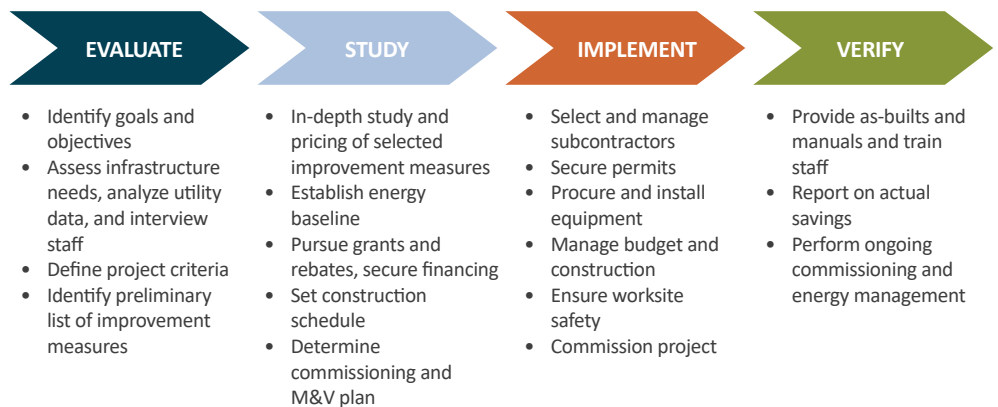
EVALUATE

- Identify goals and objectives
- Assess infrastructure needs, analyze utility data, and interview staff
- Define project criteria
- Identify preliminary list of improvement measures

STUDY

- In-depth study and pricing of selected improvement measures
- Establish energy baseline
- Pursue grants and rebates, secure financing
- Set construction schedule
- Determine commissioning and M&V plan

IMPLEMENT

- Select and manage subcontractors
- Secure permits
- Procure and install equipment
- Manage budget and construction
- Ensure worksite safety
- Commission project

VERIFY

- Provide as-builts and manuals and train staff
- Report on actual savings
- Perform ongoing commissioning and energy management